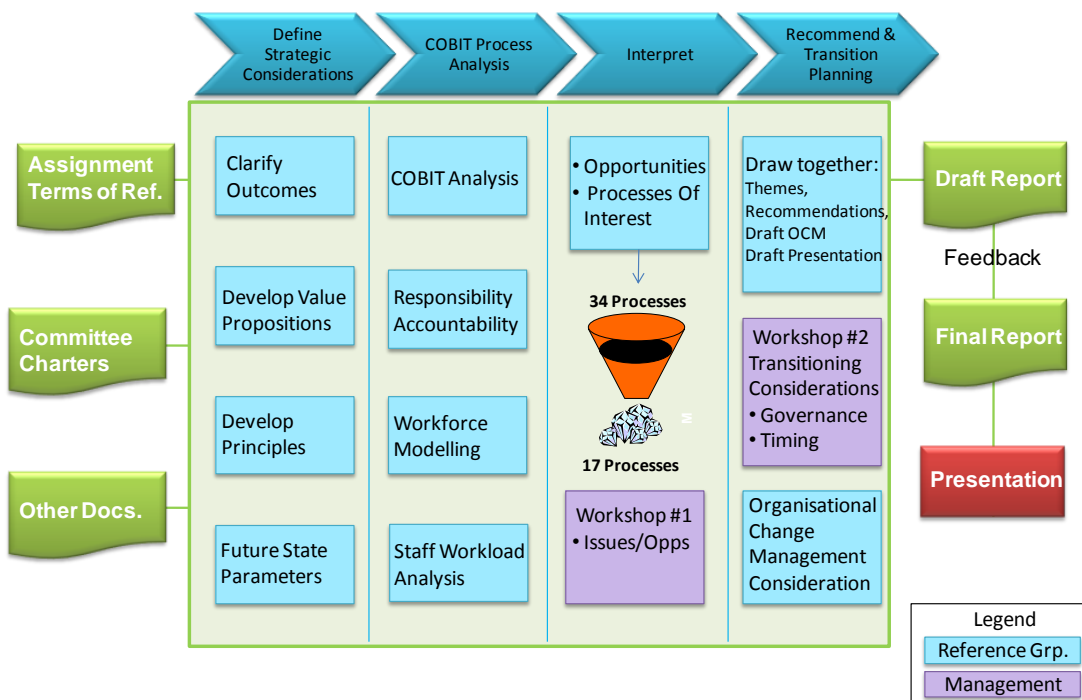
Define Strategic Considerations

COBIT Process Analysis

Interpret

Recommend & Transition Planning

Assignment Terms of Ref.

Committee Charters

Other Docs.

Clarify Outcomes

Develop Value Propositions

Develop Principles

Future State Parameters

COBIT Analysis

Responsibility Accountability

Workforce Modelling

Staff Workload Analysis

• Opportunities
• Processes Of Interest

34 Processes

17 Processes

Workshop #1
• Issues/Opps

Draw together:
Themes, Recommendations, Draft OCM
Draft Presentation

Workshop #2
Transitioning Considerations
• Governance
• Timing

Organisational Change Management Consideration

Draft Report

Feedback

Final Report

Presentation

Legend
Reference Grp.
Management